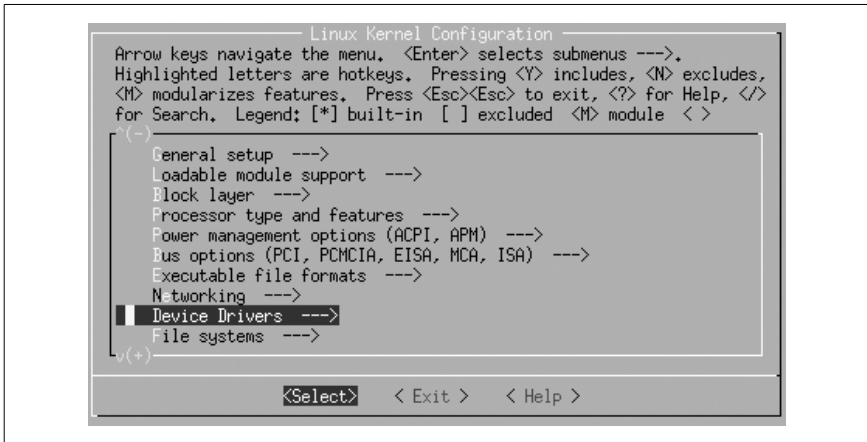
Linux Kernel Configuration

Arrow keys navigate the menu. <Enter> selects submenus --->. Highlighted letters are hotkeys. Pressing <Y> includes, <N> excludes, <M> modularizes features. Press <Esc><Esc> to exit, <?> for Help, </> for Search. Legend: [*] built-in [ ] excluded <M> module < >

^(-)

General setup --->
Loadable module support --->
Block layer --->
Processor type and features --->
Power management options (ACPI, APM) --->
Bus options (PCI, PCMCIA, EISA, MCA, ISA) --->
Executable file formats --->
Networking --->
Device Drivers --->
File systems --->

v(+)

<Select> < Exit > < Help >